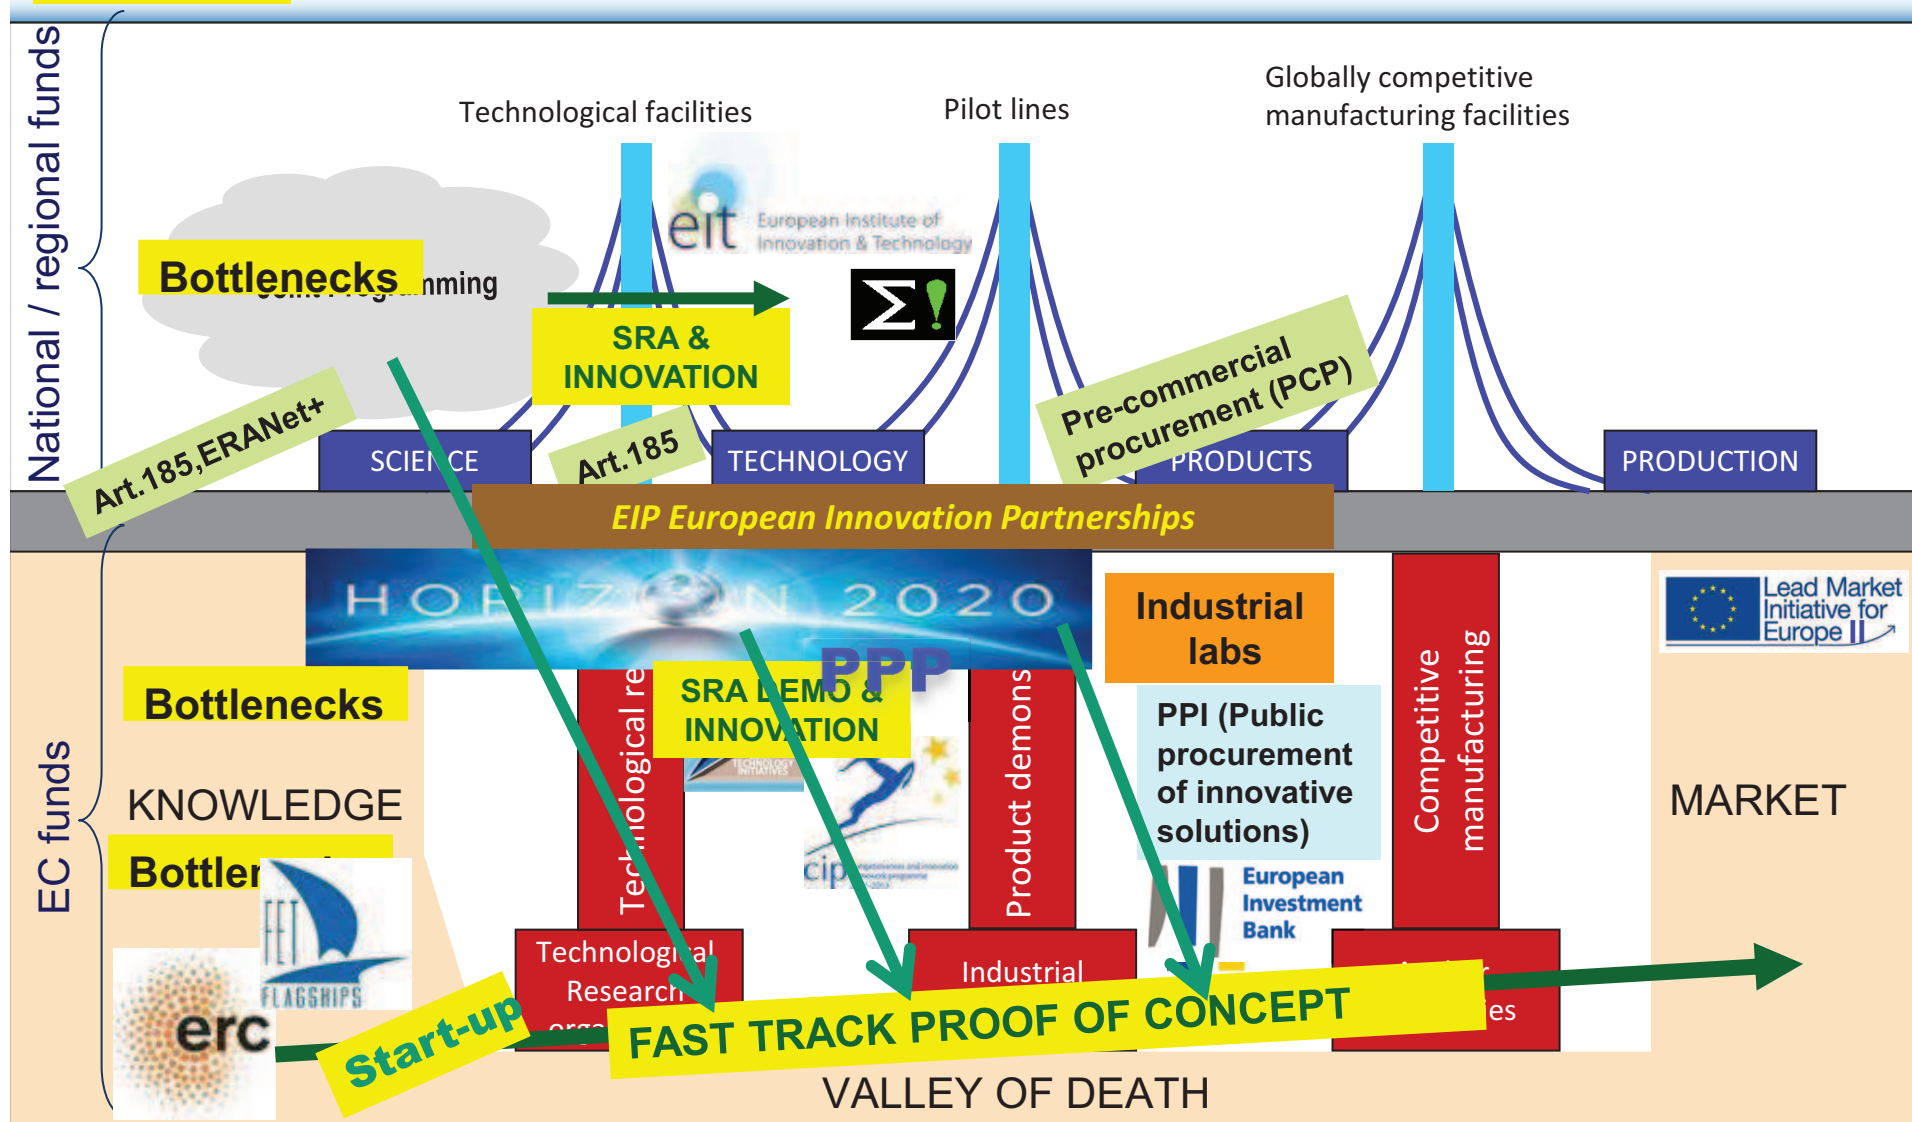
National / regional funds

Technological facilities

Pilot lines

Globally competitive manufacturing facilities

eit European Institute of Innovation & Technology

Bottlenecks

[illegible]mming

SRA & INNOVATION

Art.185,ERANet+

Art.185

Pre-commercial procurement (PCP)

SCIE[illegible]CE

TECHNOLOGY

PRODUCTS

PRODUCTION

EIP European Innovation Partnerships

HORIZON 2020

Industrial labs

Lead Market Initiative for Europe

Bottlenecks

SRA DEMO & INNOVATION

PPP

Tec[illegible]ological re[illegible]

Product demons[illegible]

PPI (Public procurement of innovative solutions)

Competitive manufacturing

KNOWLEDGE

MARKET

EC funds

Bottle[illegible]

FET FLAGSHIPS

cip

European Investment Bank

erc

Technological Research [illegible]

Industrial

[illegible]es

Start-up

FAST TRACK PROOF OF CONCEPT

VALLEY OF DEATH